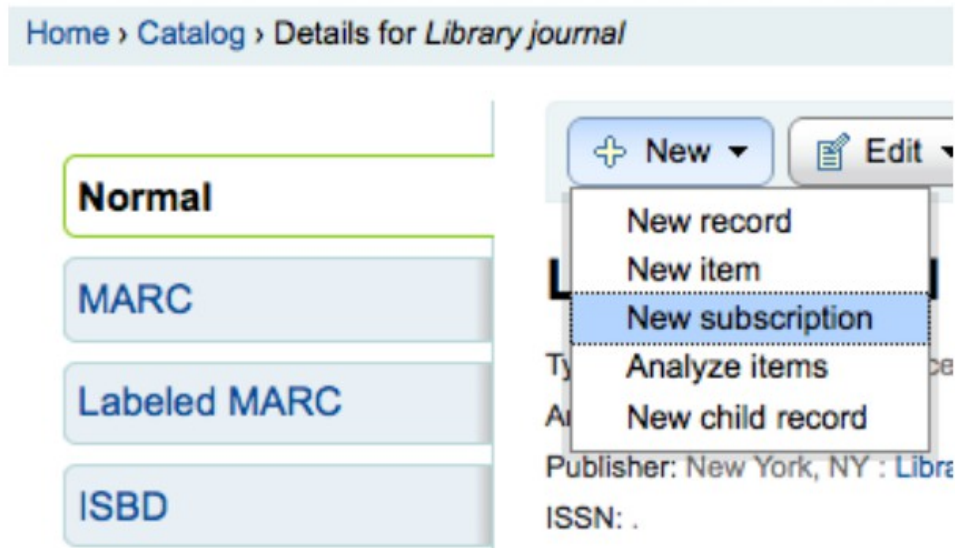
Home › Catalog › Details for *Library journal*

Normal

MARC

Labeled MARC

ISBD

New

Edit

New record

New item

New subscription

Analyze items

New child record

L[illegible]

Ty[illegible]

A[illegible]

Publisher: New York, NY : Libra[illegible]

ISSN: .